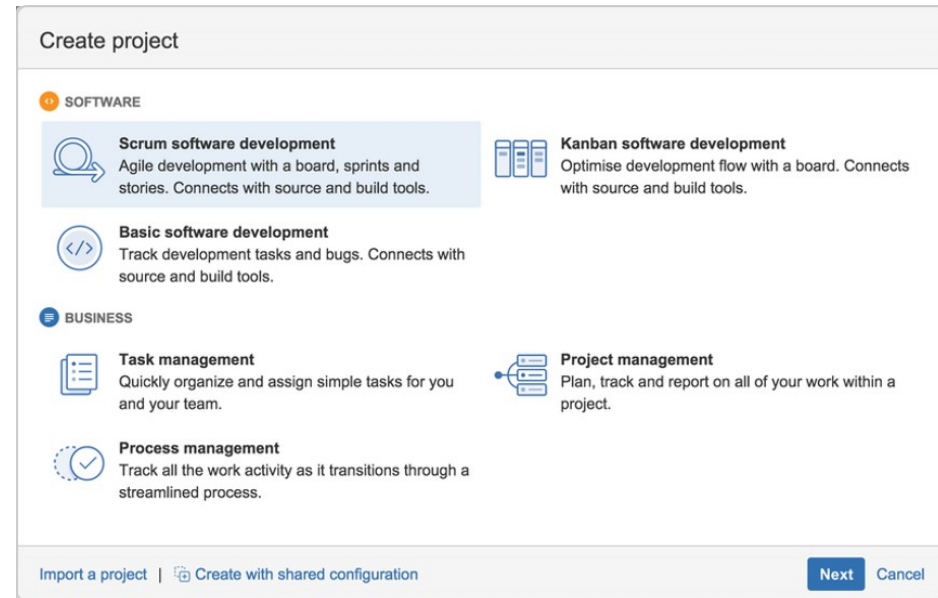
Create project

SOFTWARE

Scrum software development
Agile development with a board, sprints and stories. Connects with source and build tools.

Kanban software development
Optimise development flow with a board. Connects with source and build tools.

Basic software development
Track development tasks and bugs. Connects with source and build tools.

BUSINESS

Task management
Quickly organize and assign simple tasks for you and your team.

Project management
Plan, track and report on all of your work within a project.

Process management
Track all the work activity as it transitions through a streamlined process.

Import a project | Create with shared configuration

Next Cancel